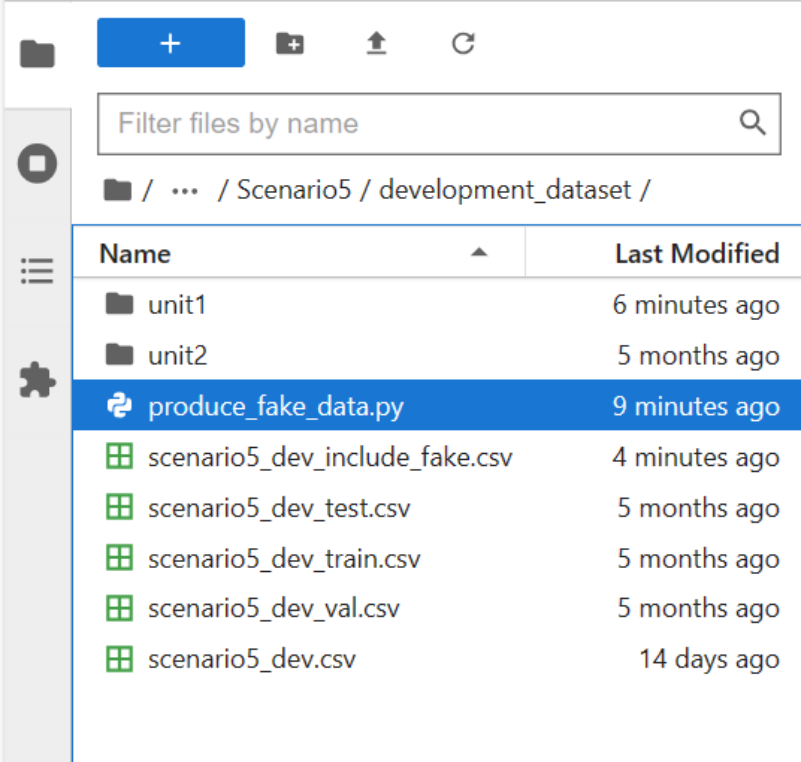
+

Filter files by name

/ ··· / Scenario5 / development_dataset /

| Name | Last Modified |
|---|---|
| unit1 | 6 minutes ago |
| unit2 | 5 months ago |
| produce_fake_data.py | 9 minutes ago |
| scenario5_dev_include_fake.csv | 4 minutes ago |
| scenario5_dev_test.csv | 5 months ago |
| scenario5_dev_train.csv | 5 months ago |
| scenario5_dev_val.csv | 5 months ago |
| scenario5_dev.csv | 14 days ago |